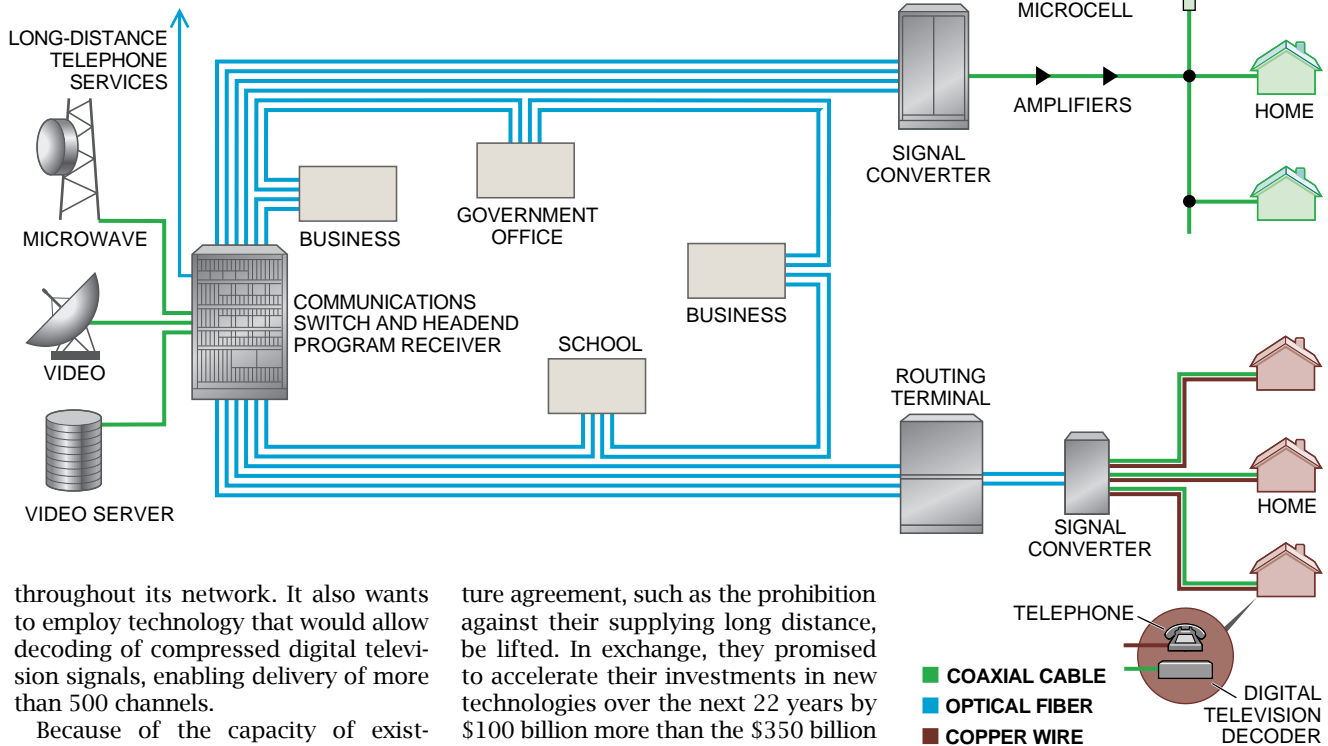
LONG-DISTANCE TELEPHONE SERVICES

MICROWAVE

VIDEO

VIDEO SERVER

COMMUNICATIONS SWITCH AND HEADEND PROGRAM RECEIVER

BUSINESS

GOVERNMENT OFFICE

BUSINESS

SCHOOL

MICROCELL

SIGNAL CONVERTER

AMPLIFIERS

HOME

ROUTING TERMINAL

SIGNAL CONVERTER

HOME

TELEPHONE

DIGITAL TELEVISION DECODER

COAXIAL CABLE

OPTICAL FIBER

COPPER WIRE

throughout its network. It also wants to employ technology that would allow decoding of compressed digital television signals, enabling delivery of more than 500 channels.

Because of the capacity of exist-

ture agreement, such as the prohibition against their supplying long distance, be lifted. In exchange, they promised to accelerate their investments in new technologies over the next 22 years by $100 billion more than the $350 billion